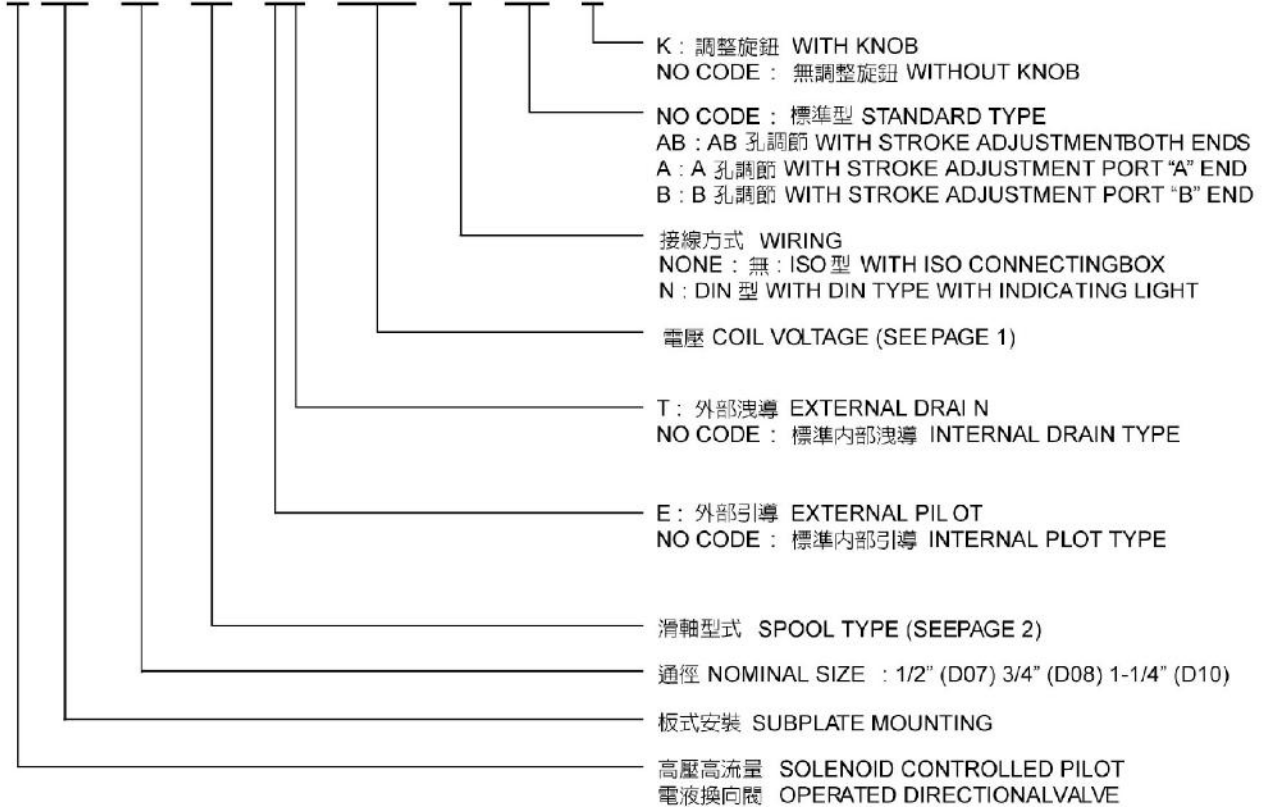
K : 調整旋鈕 WITH KNOB
NO CODE : 無調整旋鈕 WITHOUT KNOB

NO CODE : 標準型 STANDARD TYPE
AB : AB 孔調節 WITH STROKE ADJUSTMENTBOTH ENDS
A : A 孔調節 WITH STROKE ADJUSTMENT PORT "A" END
B : B 孔調節 WITH STROKE ADJUSTMENT PORT "B" END

接線方式 WIRING
NONE : 無 : ISO 型 WITH ISO CONNECTINGBOX
N : DIN 型 WITH DIN TYPE WITH INDICATING LIGHT

電壓 COIL VOLTAGE (SEE PAGE 1)

T : 外部洩導 EXTERNAL DRAI N
NO CODE : 標準內部洩導 INTERNAL DRAIN TYPE

E : 外部引導 EXTERNAL PIL OT
NO CODE : 標準內部引導 INTERNAL PLOT TYPE

滑軸型式 SPOOL TYPE (SEEPAGE 2)

通徑 NOMINAL SIZE : 1/2" (D07) 3/4" (D08) 1-1/4" (D10)

板式安裝 SUBPLATE MOUNTING

高壓高流量 SOLENOID CONTROLLED PILOT
電液換向閥 OPERATED DIRECTIONALVALVE